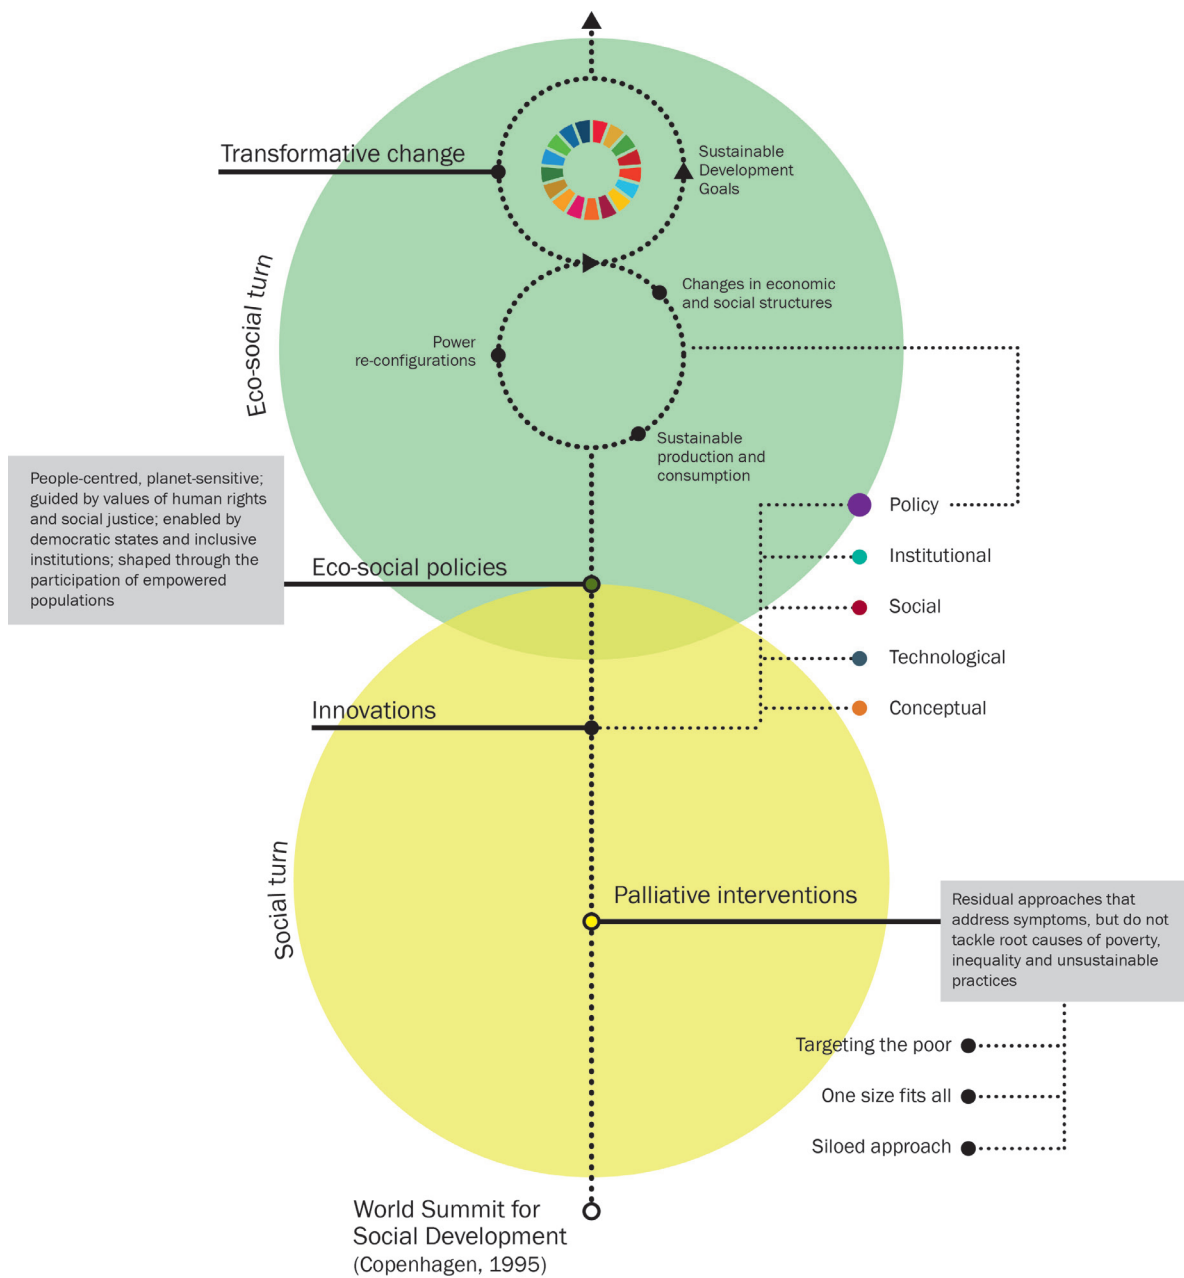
Transformative change

Sustainable Development Goals

Eco-social turn

Changes in economic and social structures

Power re-configurations

Sustainable production and consumption

People-centred, planet-sensitive; guided by values of human rights and social justice; enabled by democratic states and inclusive institutions; shaped through the participation of empowered populations

Eco-social policies

Policy

Institutional

Social

Technological

Conceptual

Innovations

Social turn

Palliative interventions

Residual approaches that address symptoms, but do not tackle root causes of poverty, inequality and unsustainable practices

Targeting the poor

One size fits all

Siloed approach

World Summit for Social Development (Copenhagen, 1995)